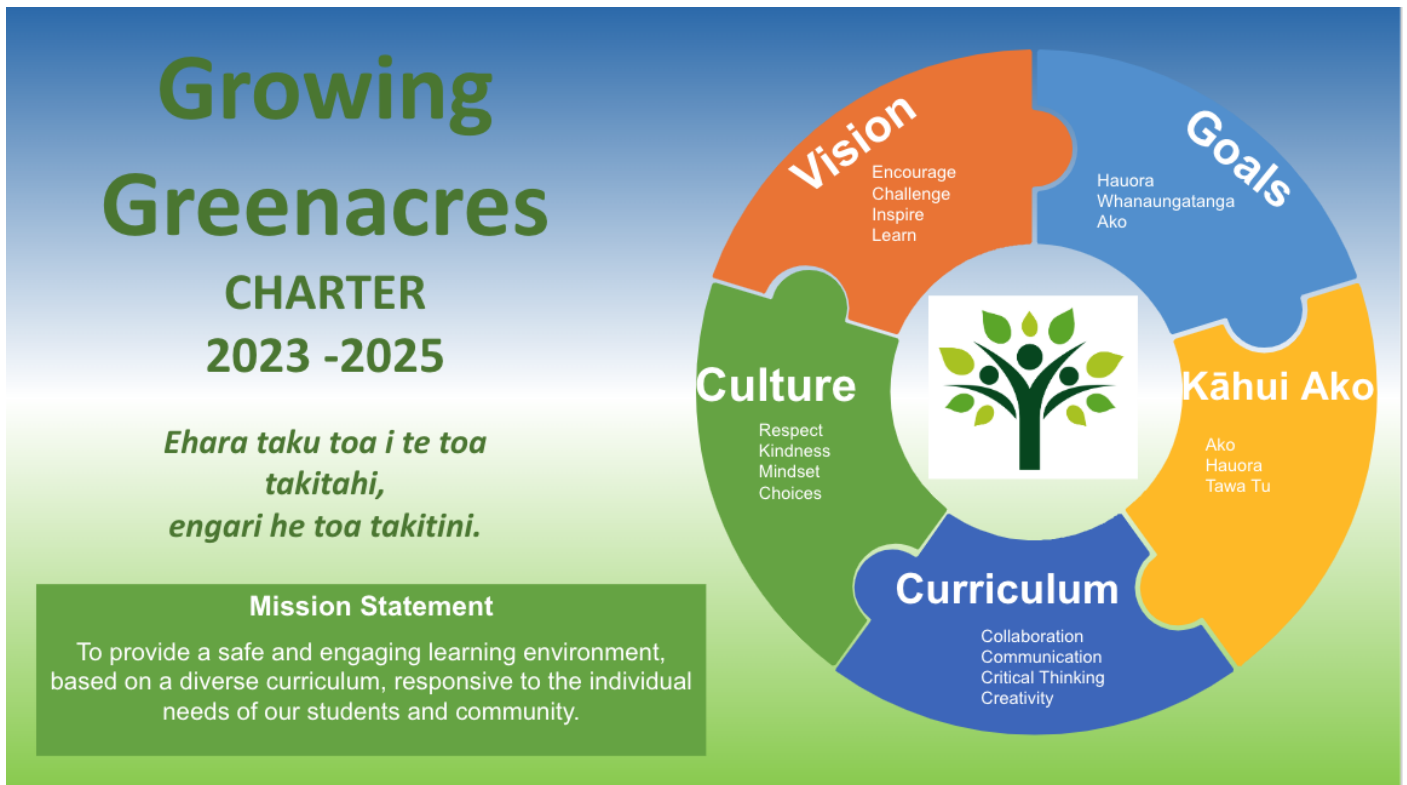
Growing Greenacres
CHARTER
2023 -2025

Ehara taku toa i te toa takitahi,
engari he toa takitini.

Mission Statement
To provide a safe and engaging learning environment, based on a diverse curriculum, responsive to the individual needs of our students and community.

Vision
Encourage
Challenge
Inspire
Learn

Goals
Hauora
Whanaungatanga
Ako

Kāhui Ako
Ako
Hauora
Tawa Tu

Curriculum
Collaboration
Communication
Critical Thinking
Creativity

Culture
Respect
Kindness
Mindset
Choices